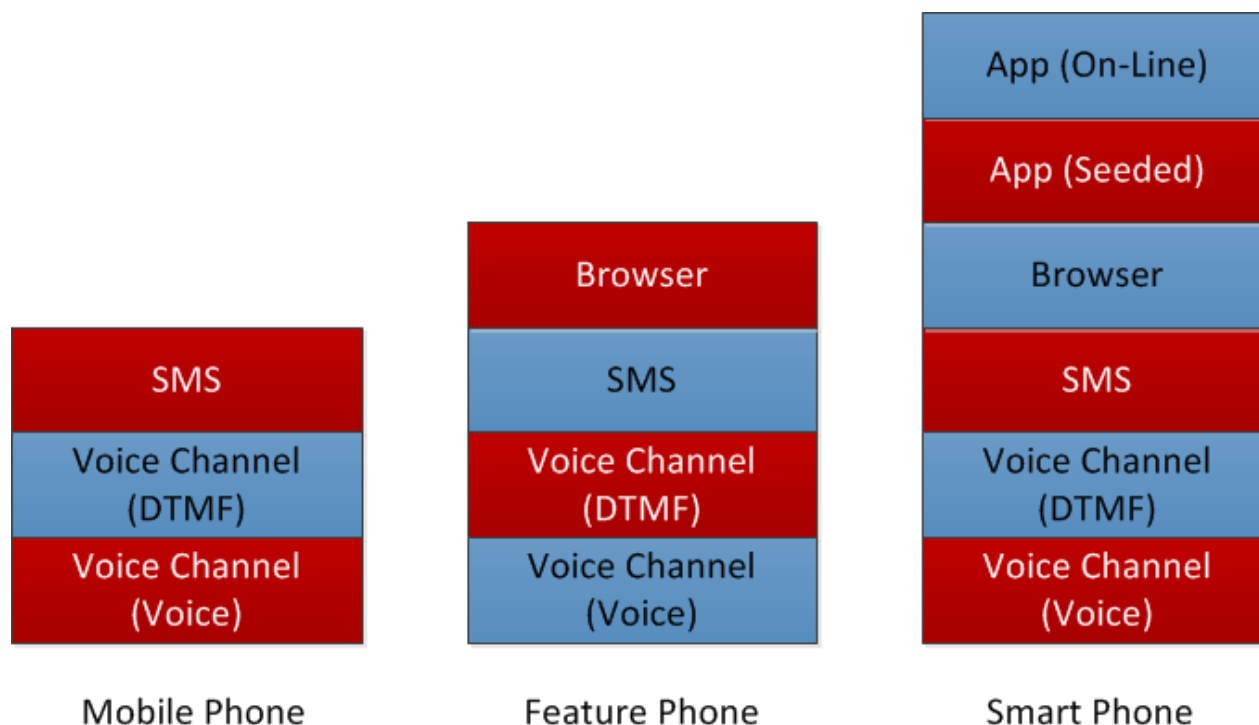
SMS

Voice Channel (DTMF)

Voice Channel (Voice)

Mobile Phone

Browser

SMS

Voice Channel (DTMF)

Voice Channel (Voice)

Feature Phone

App (On-Line)

App (Seeded)

Browser

SMS

Voice Channel (DTMF)

Voice Channel (Voice)

Smart Phone